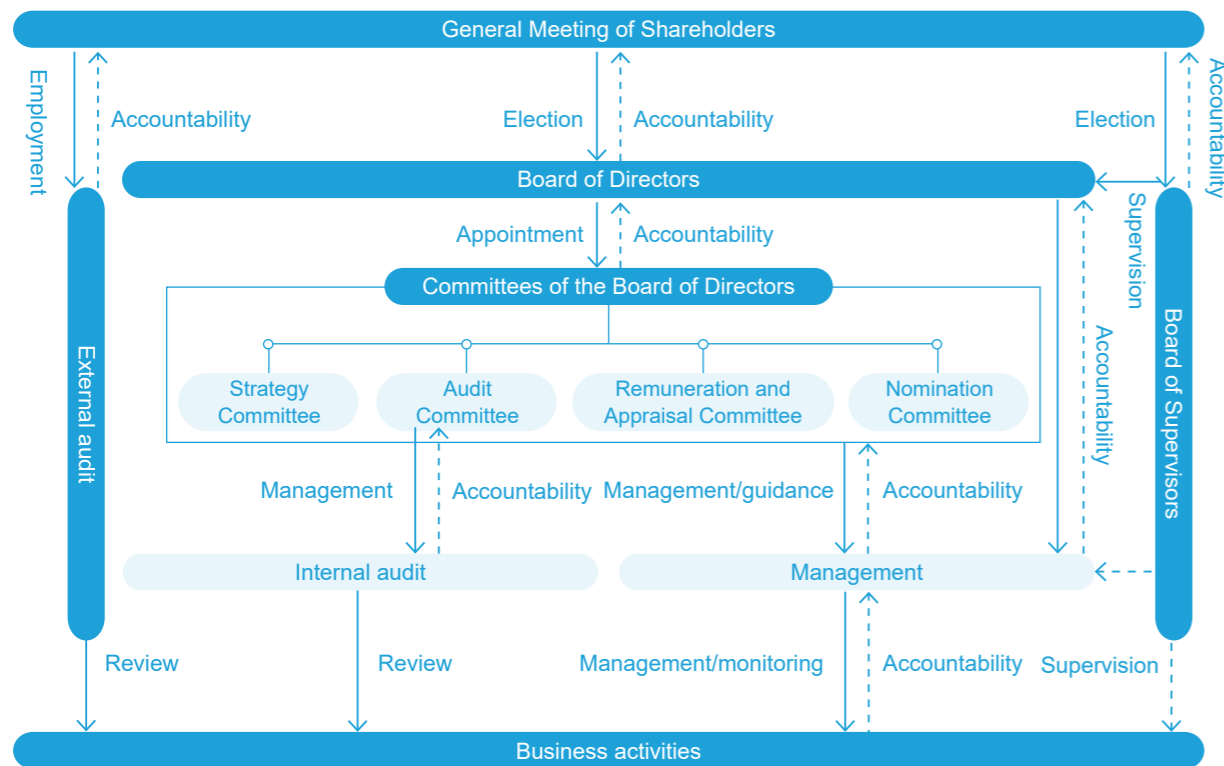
General Meeting of Shareholders

Employment

Accountability

Election

Accountability

Election

Accountability

Board of Directors

Supervision

Appointment

Accountability

Committees of the Board of Directors

Strategy Committee

Audit Committee

Remuneration and Appraisal Committee

Nomination Committee

Accountability

External audit

Board of Supervisors

Management

Accountability

Management/guidance

Accountability

Internal audit

Management

Review

Review

Management/monitoring

Accountability

Supervision

Business activities